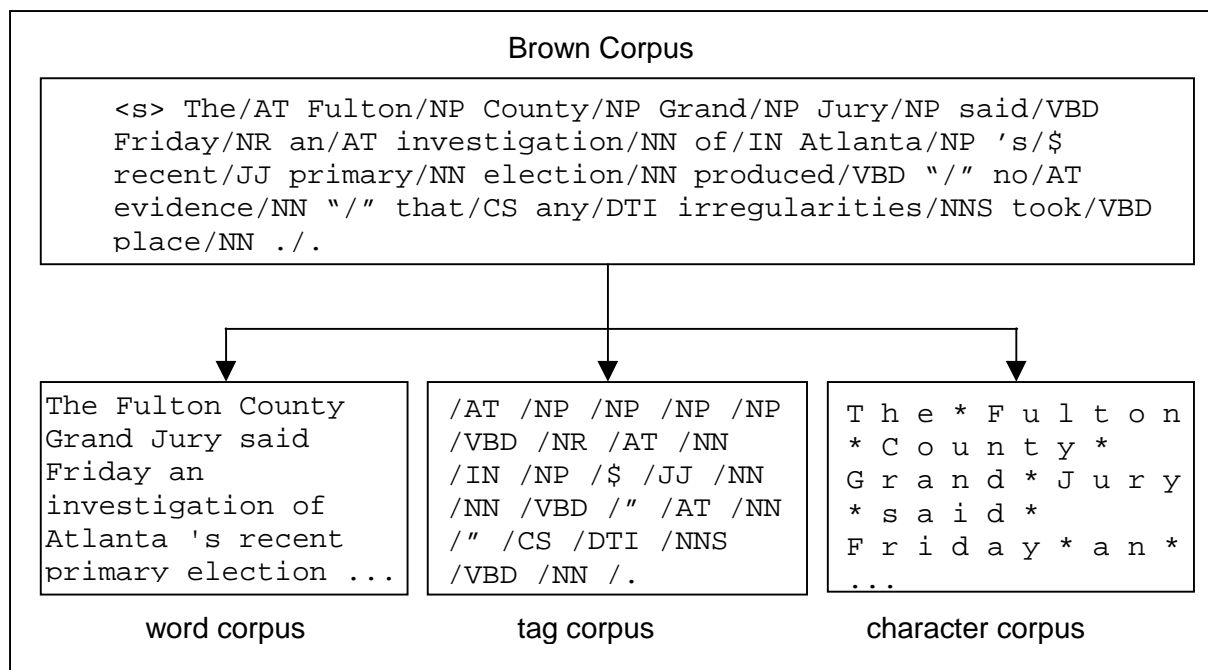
Brown Corpus

<s> The/AT Fulton/NP County/NP Grand/NP Jury/NP said/VBD Friday/NR an/AT investigation/NN of/IN Atlanta/NP ’s/$ recent/JJ primary/NN election/NN produced/VBD “/” no/AT evidence/NN “/” that/CS any/DTI irregularities/NNS took/VBD place/NN ./.

The Fulton County Grand Jury said Friday an investigation of Atlanta 's recent primary election ...

/AT /NP /NP /NP /NP /VBD /NR /AT /NN /IN /NP /$ /JJ /NN /NN /VBD /” /AT /NN /” /CS /DTI /NNS /VBD /NN /.

T h e * F u l t o n * C o u n t y * G r a n d * J u r y * s a i d * F r i d a y * a n * ...

word corpus

tag corpus

character corpus